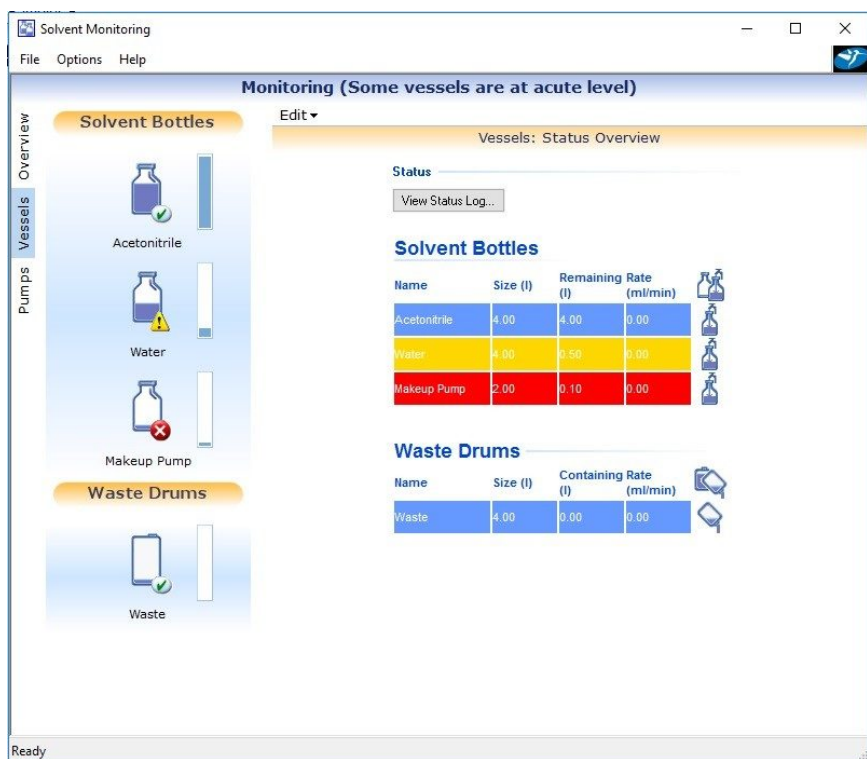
Solvent Monitoring

File Options Help

Monitoring (Some vessels are at acute level)

Overview Vessels Pumps

Solvent Bottles

Acetonitrile

Water

Makeup Pump

Waste Drums

Waste

Edit ▾

Vessels: Status Overview

Status

View Status Log...

Solvent Bottles

| Name | Size (l) | Remaining (l) | Rate (ml/min) |
|---|---|---|---|
| Acetonitrile | 4.00 | 4.00 | 0.00 |
| Water | 4.00 | 0.50 | 0.00 |
| Makeup Pump | 2.00 | 0.10 | 0.00 |

Waste Drums

| Name | Size (l) | Containing (l) | Rate (ml/min) |
|---|---|---|---|
| Waste | 4.00 | 0.00 | 0.00 |

Ready